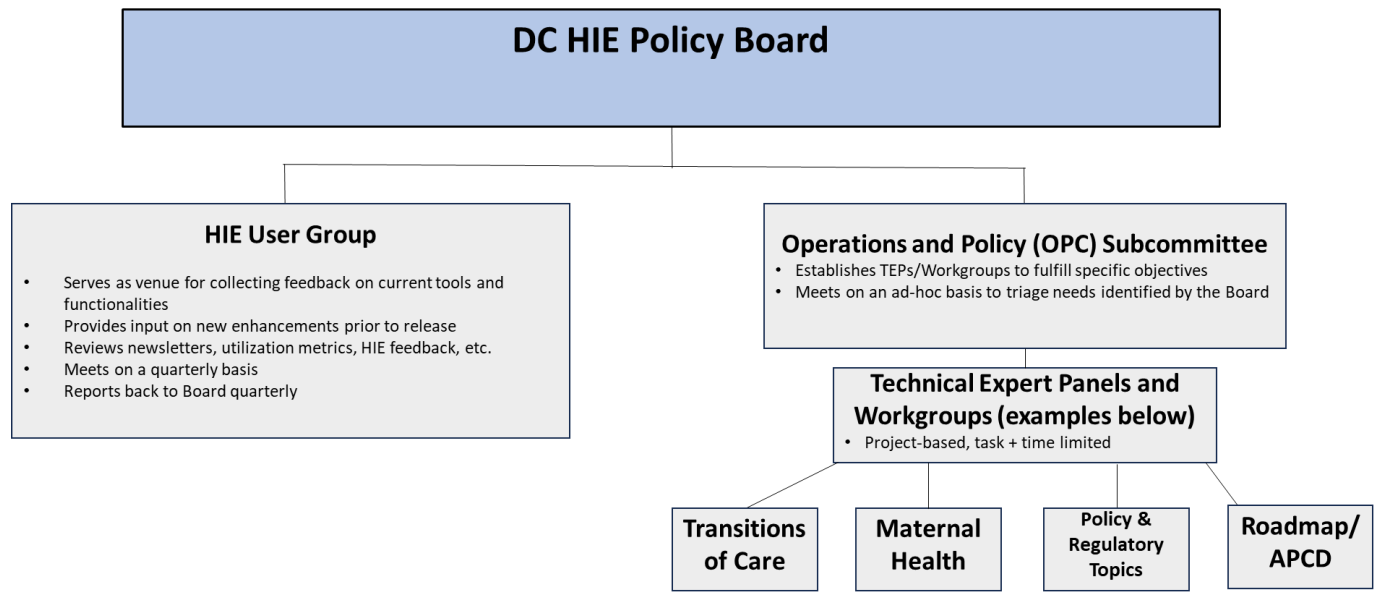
DC HIE Policy Board

HIE User Group

- Serves as venue for collecting feedback on current tools and functionalities
- Provides input on new enhancements prior to release
- Reviews newsletters, utilization metrics, HIE feedback, etc.
- Meets on a quarterly basis
- Reports back to Board quarterly

Operations and Policy (OPC) Subcommittee

- Establishes TEPs/Workgroups to fulfill specific objectives
- Meets on an ad-hoc basis to triage needs identified by the Board

Technical Expert Panels and Workgroups (examples below)

- Project-based, task + time limited

Transitions of Care

Maternal Health

Policy & Regulatory Topics

Roadmap/ APCD